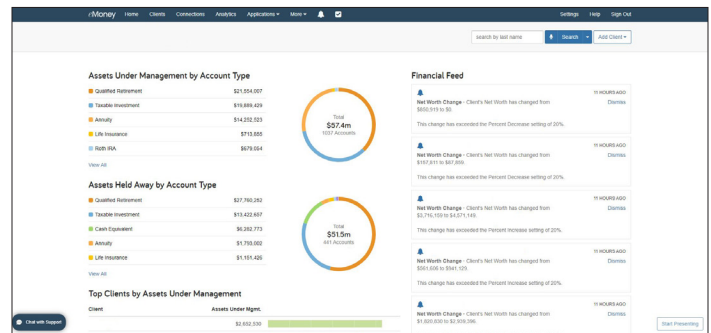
eMoney Home Clients Connections Analytics Applications ▾ More ▾ Settings Help Sign Out

search by last name Search ▾ Add Client ▾

Assets Under Management by Account Type

| | |
|---|---|
| Qualified Retirement | $21,554,007 |
| Taxable Investment | $19,889,429 |
| Annuity | $14,252,523 |
| Life Insurance | $713,855 |
| Roth IRA | $679,054 |

View All

Total
$57.4m
1037 Accounts

Assets Held Away by Account Type

| | |
|---|---|
| Qualified Retirement | $27,760,262 |
| Taxable Investment | $13,422,657 |
| Cash Equivalent | $6,262,773 |
| Annuity | $1,750,002 |
| Life Insurance | $1,151,426 |

View All

Total
$51.5m
441 Accounts

Top Clients by Assets Under Management

| Client | Assets Under Mgmt. |
|---|---|
| | $2,652,530 |

Financial Feed

11 HOURS AGO
Net Worth Change - Client's Net Worth has changed from $850,919 to $0.
Dismiss
This change has exceeded the Percent Decrease setting of 20%.

11 HOURS AGO
Net Worth Change - Client's Net Worth has changed from $157,811 to $87,859.
Dismiss
This change has exceeded the Percent Decrease setting of 20%.

11 HOURS AGO
Net Worth Change - Client's Net Worth has changed from $3,716,100 to $4,571,149.
Dismiss
This change has exceeded the Percent Increase setting of 20%.

11 HOURS AGO
Net Worth Change - Client's Net Worth has changed from $501,608 to $941,120.
Dismiss
This change has exceeded the Percent Increase setting of 20%.

11 HOURS AGO
Net Worth Change - Client's Net Worth has changed from $1,820,830 to $2,939,396.
Dismiss

Chat with Support

Start Presenting